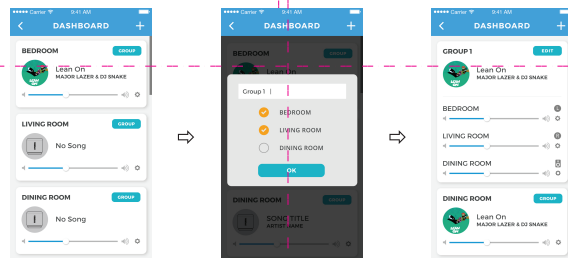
••••• Carrier 9:41 AM
DASHBOARD
BEDROOM
GROUP
Lean On
MAJOR LAZER & DJ SNAKE
LIVING ROOM
GROUP
No Song
DINING ROOM
GROUP
No Song

••••• Carrier 9:41 AM
DASHBOARD
BEDROOM
Lean On
Group 1 |
BEDROOM
LIVING ROOM
DINING ROOM
OK
DINING ROOM
GROUP
SONG TITLE
ARTIST NAME

••••• Carrier 9:41 AM
DASHBOARD
GROUP 1
EDIT
Lean On
MAJOR LAZER & DJ SNAKE
BEDROOM
LIVING ROOM
DINING ROOM
DINING ROOM
GROUP
Lean On
MAJOR LAZER & DJ SNAKE